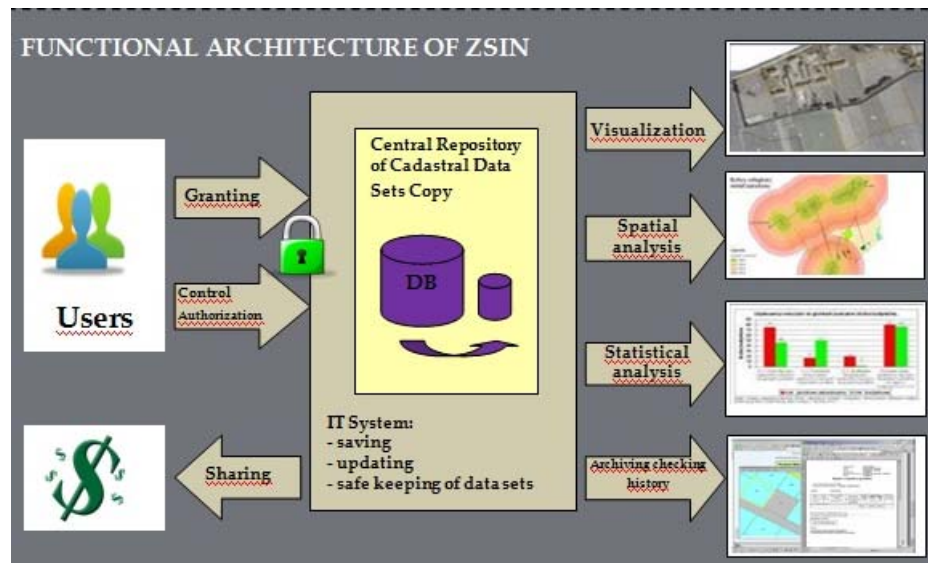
FUNCTIONAL ARCHITECTURE OF ZSIN

Users

Granting

Control Authorization

Central Repository of Cadastral Data Sets Copy

DB

IT System:
- saving
- updating
- safe keeping of data sets

Sharing

Visualization

Spatial analysis

Statistical analysis

Archiving checking history